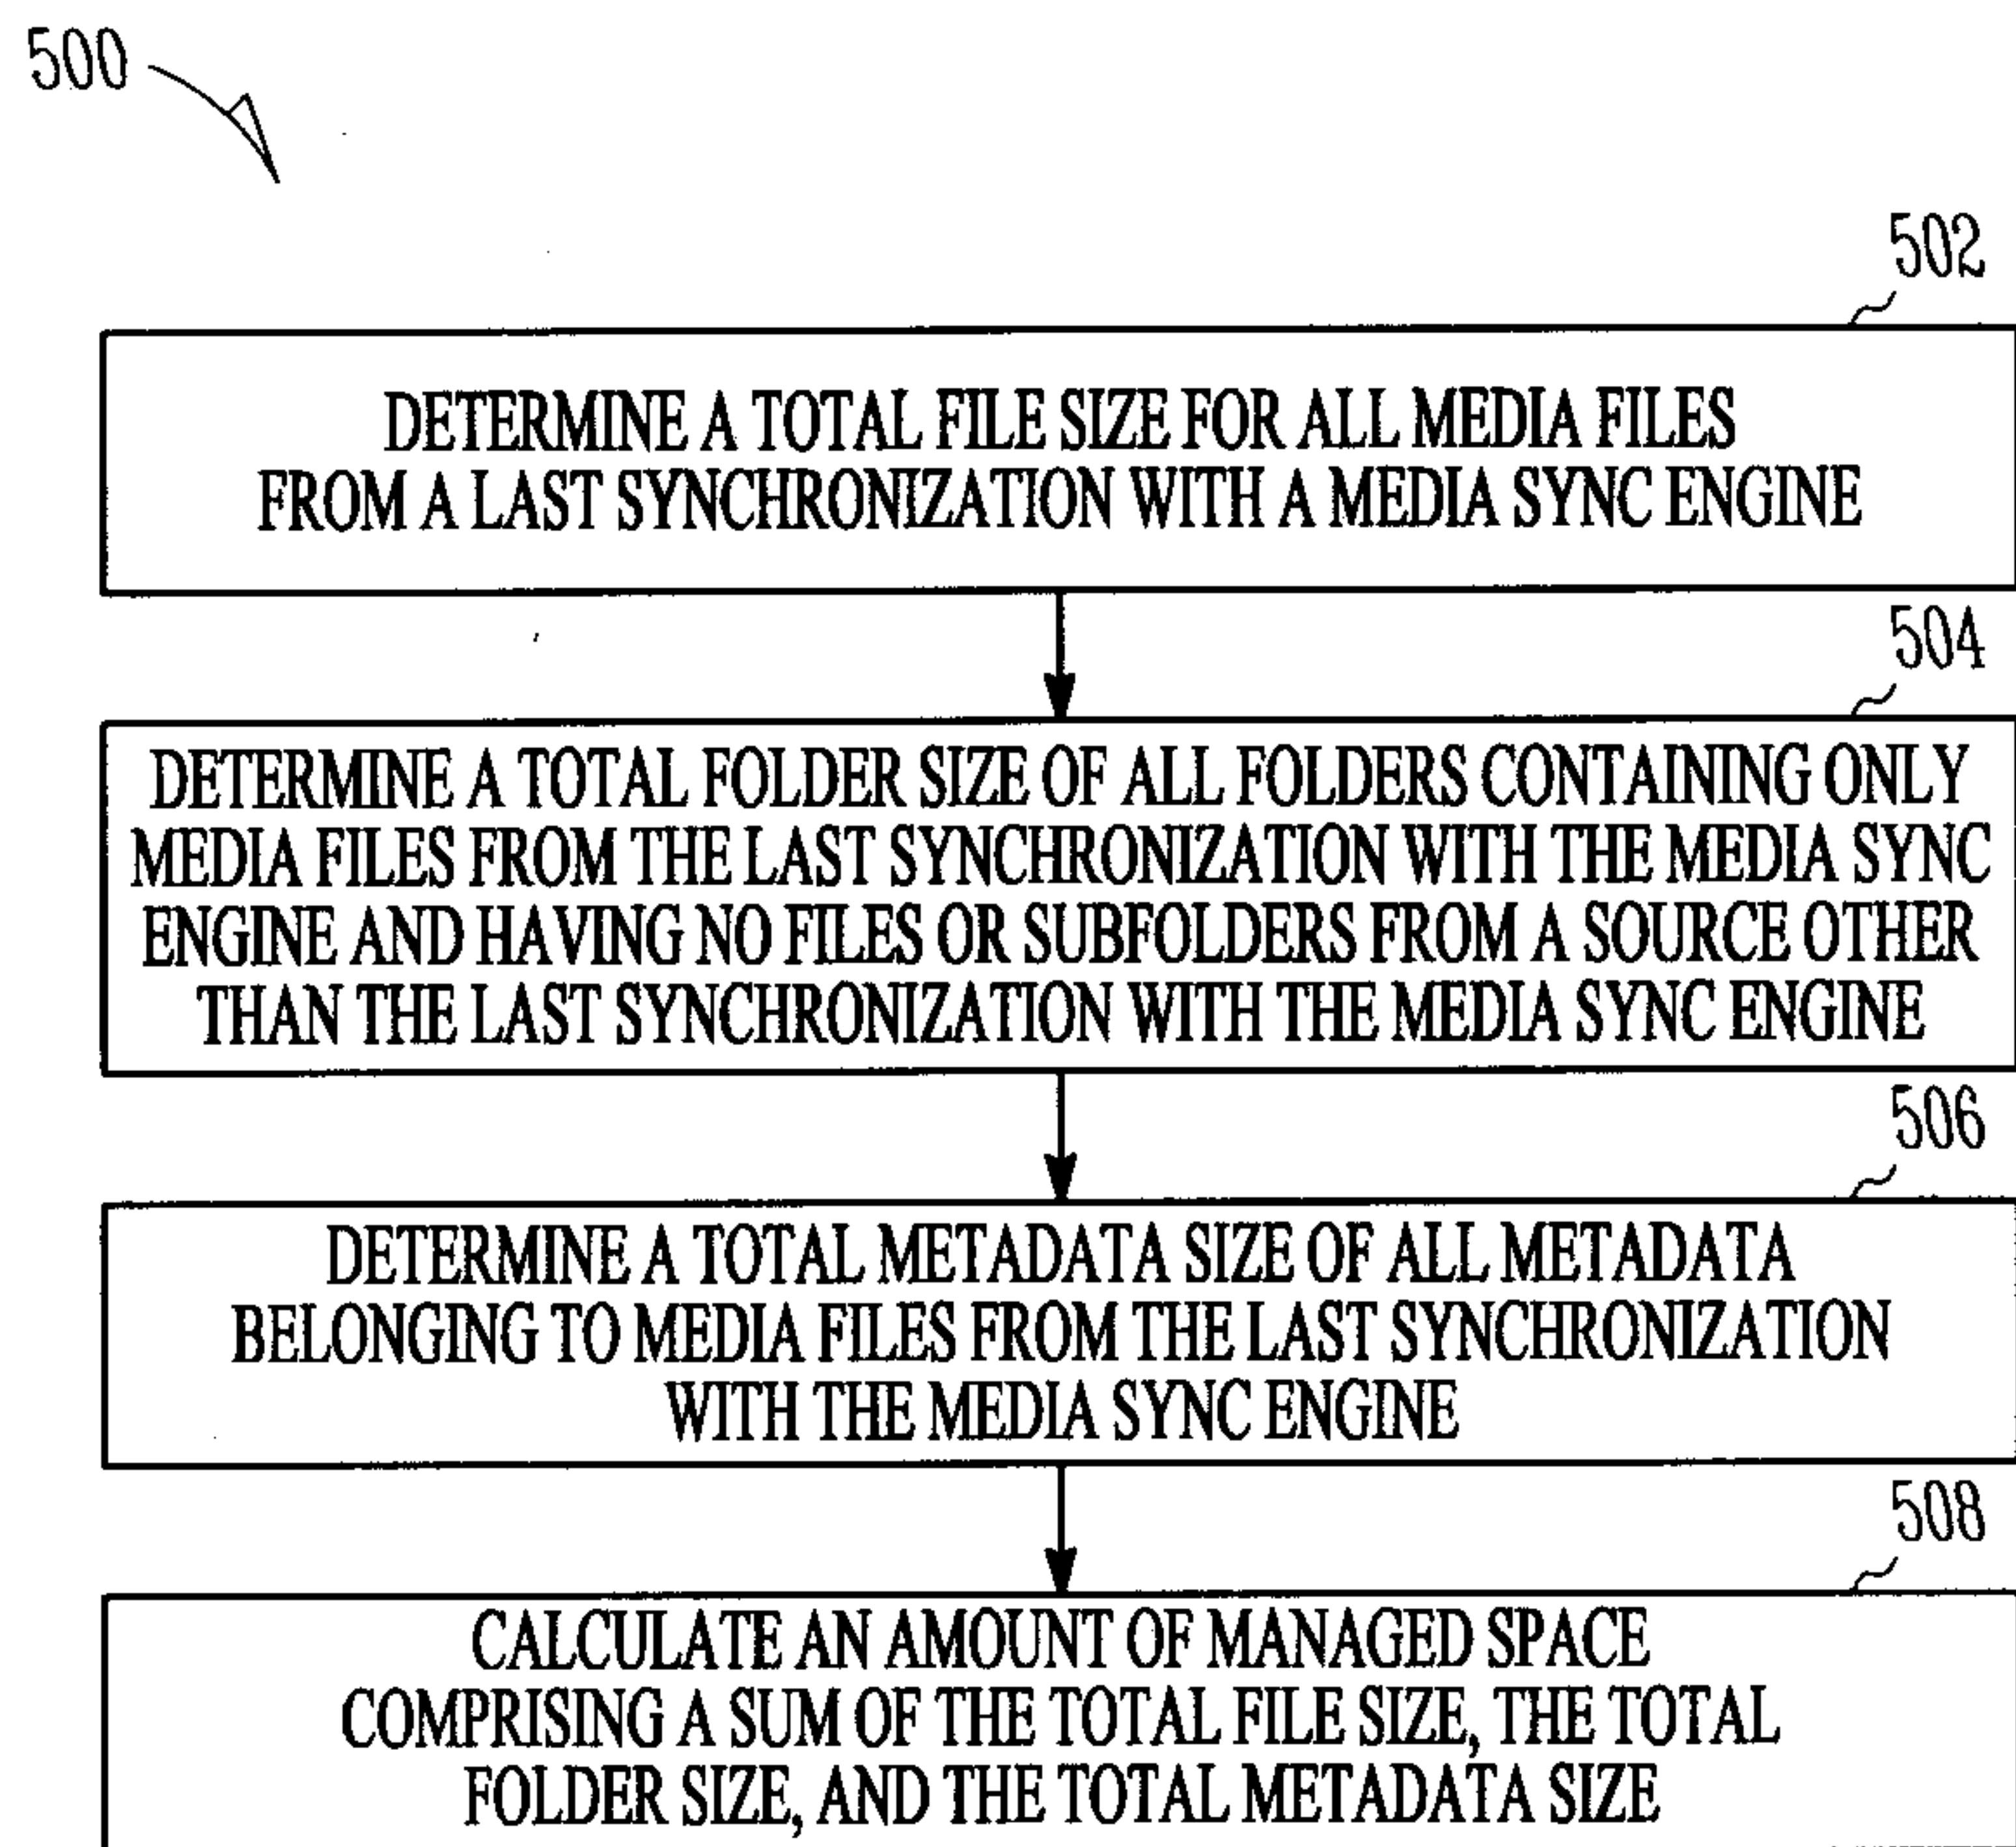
500

502

DETERMINE A TOTAL FILE SIZE FOR ALL MEDIA FILES FROM A LAST SYNCHRONIZATION WITH A MEDIA SYNC ENGINE

504

DETERMINE A TOTAL FOLDER SIZE OF ALL FOLDERS CONTAINING ONLY MEDIA FILES FROM THE LAST SYNCHRONIZATION WITH THE MEDIA SYNC ENGINE AND HAVING NO FILES OR SUBFOLDERS FROM A SOURCE OTHER THAN THE LAST SYNCHRONIZATION WITH THE MEDIA SYNC ENGINE

506

DETERMINE A TOTAL METADATA SIZE OF ALL METADATA BELONGING TO MEDIA FILES FROM THE LAST SYNCHRONIZATION WITH THE MEDIA SYNC ENGINE

508

CALCULATE AN AMOUNT OF MANAGED SPACE COMPRISING A SUM OF THE TOTAL FILE SIZE, THE TOTAL FOLDER SIZE, AND THE TOTAL METADATA SIZE